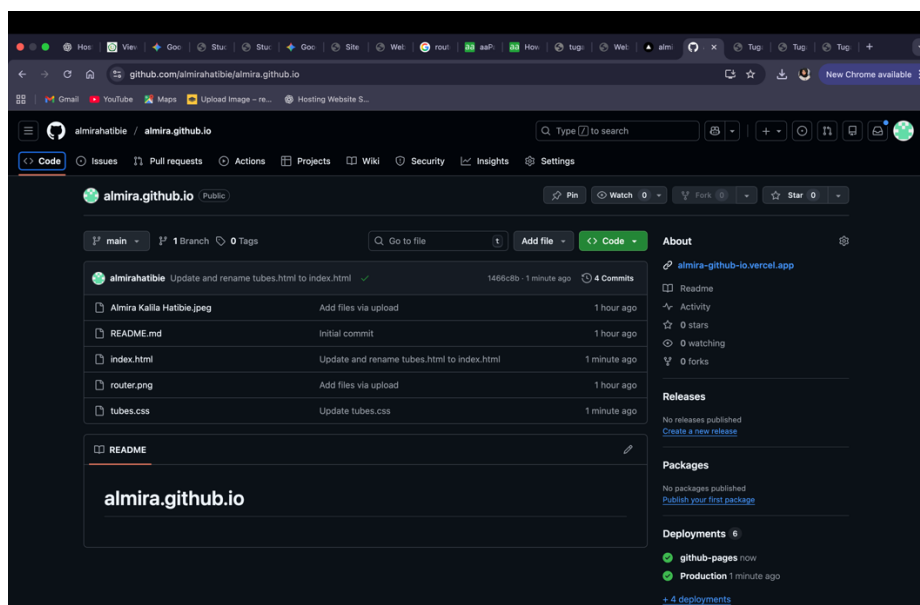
Hos | Viev | Goo | Stuc | Stuc | Goo | Site | Wel | rout | aaP | How | tugi | Wel | alm | Tug | Tug | Tug | +

github.com/almirahatibie/almira.github.io

New Chrome available

Gmail | YouTube | Maps | Upload Image – re... | Hosting Website S...

almirahatibie / almira.github.io

Type / to search

Code | Issues | Pull requests | Actions | Projects | Wiki | Security | Insights | Settings

almira.github.io Public

Pin | Watch 0 | Fork 0 | Star 0

main | 1 Branch | 0 Tags | Go to file | t | Add file | Code

almirahatibie Update and rename tubes.html to index.html ✓ 1466c8b · 1 minute ago | 4 Commits

| | | |
|---|---|---|
| Almira Kalila Hatibie.jpeg | Add files via upload | 1 hour ago |
| README.md | Initial commit | 1 hour ago |
| index.html | Update and rename tubes.html to index.html | 1 minute ago |
| router.png | Add files via upload | 1 hour ago |
| tubes.css | Update tubes.css | 1 minute ago |

README

almira.github.io

About

almira-github-io.vercel.app

Readme

Activity

0 stars

0 watching

0 forks

Releases

No releases published

Create a new release

Packages

No packages published

Publish your first package

Deployments 6

github-pages now

Production 1 minute ago

+ 4 deployments